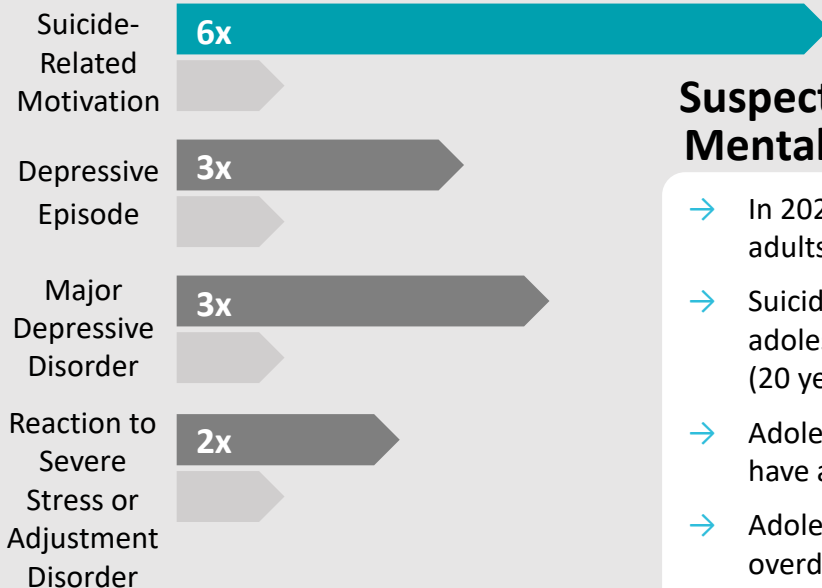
Suicide-Related Motivation

6x

Depressive Episode

3x

Major Depressive Disorder

3x

Reaction to Severe Stress or Adjustment Disorder

2x

Suspect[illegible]
Mental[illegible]

→ In 202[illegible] adults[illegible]

→ Suicid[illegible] adole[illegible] (20 ye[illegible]

→ Adole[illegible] have a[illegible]

→ Adole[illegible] overd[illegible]